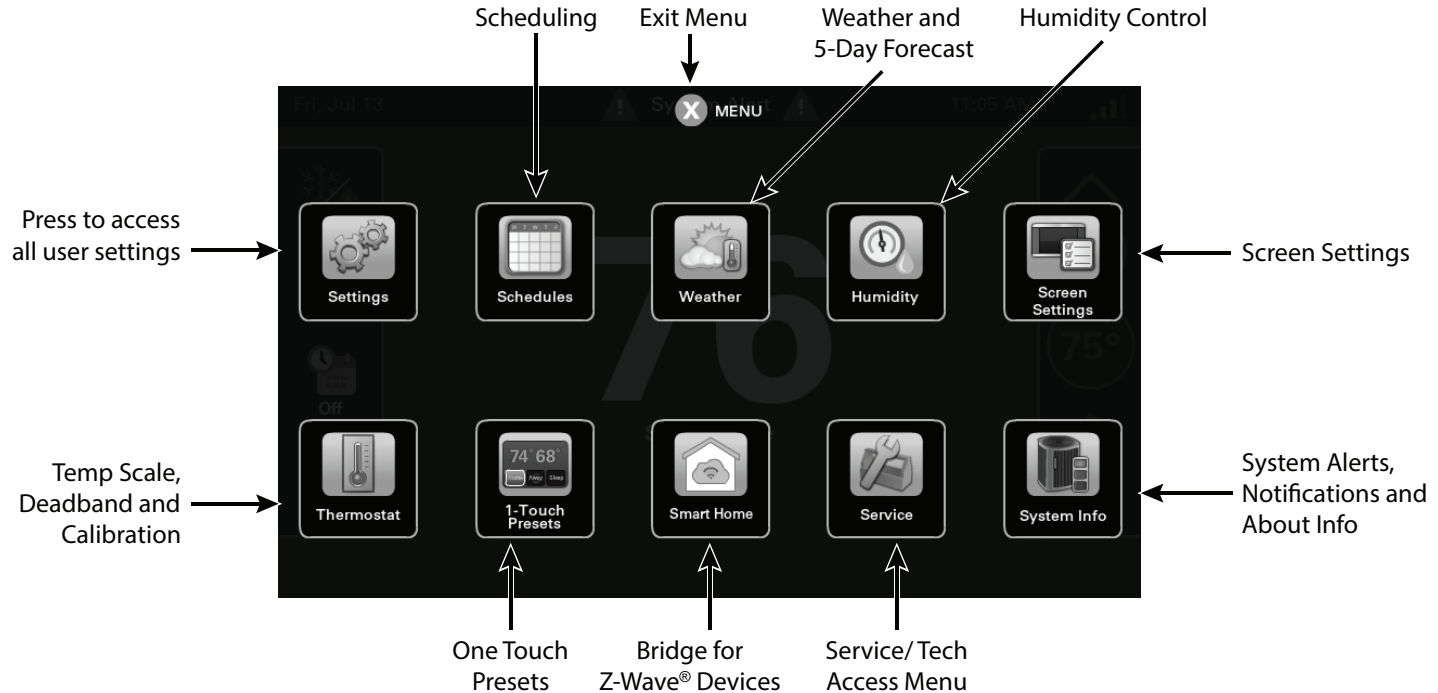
Scheduling

Exit Menu

Weather and 5-Day Forecast

Humidity Control

Fri, Jul 13

Sy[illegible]

11:05 AM

MENU

Press to access all user settings

Settings

Schedules

Weather

Humidity

Screen Settings

Screen Settings

Off

75°

Temp Scale, Deadband and Calibration

Thermostat

74° 68°

Home Away Sleep

1-Touch Presets

Smart Home

Service

System Info

System Alerts, Notifications and About Info

One Touch Presets

Bridge for Z-Wave® Devices

Service/ Tech Access Menu